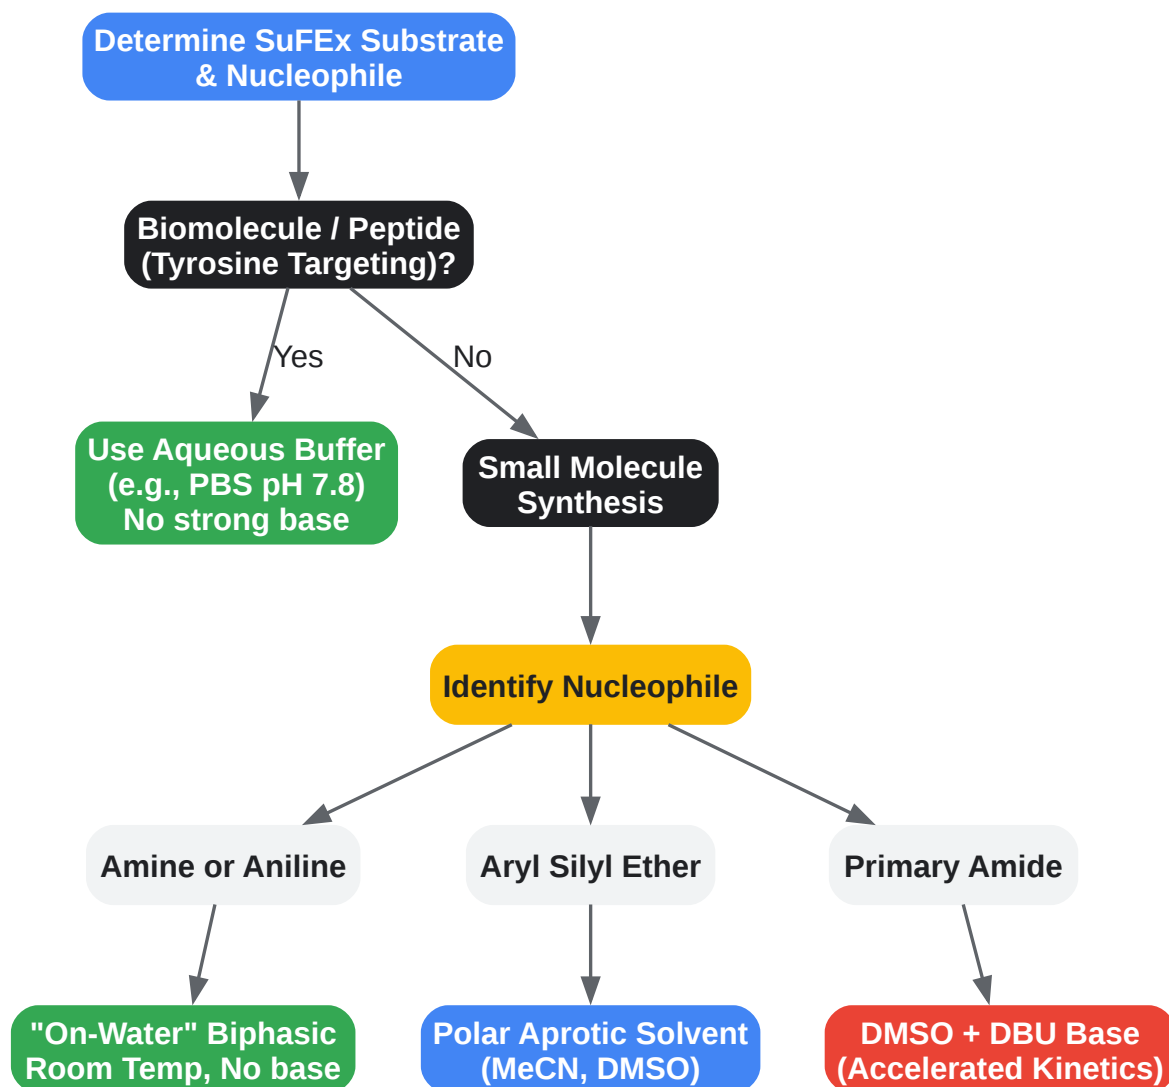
Determine SuFEx Substrate & Nucleophile

Biomolecule / Peptide (Tyrosine Targeting)?

Yes

No

Use Aqueous Buffer (e.g., PBS pH 7.8) No strong base

Small Molecule Synthesis

Identify Nucleophile

Amine or Aniline

Aryl Silyl Ether

Primary Amide

"On-Water" Biphasic Room Temp, No base

Polar Aprotic Solvent (MeCN, DMSO)

DMSO + DBU Base (Accelerated Kinetics)